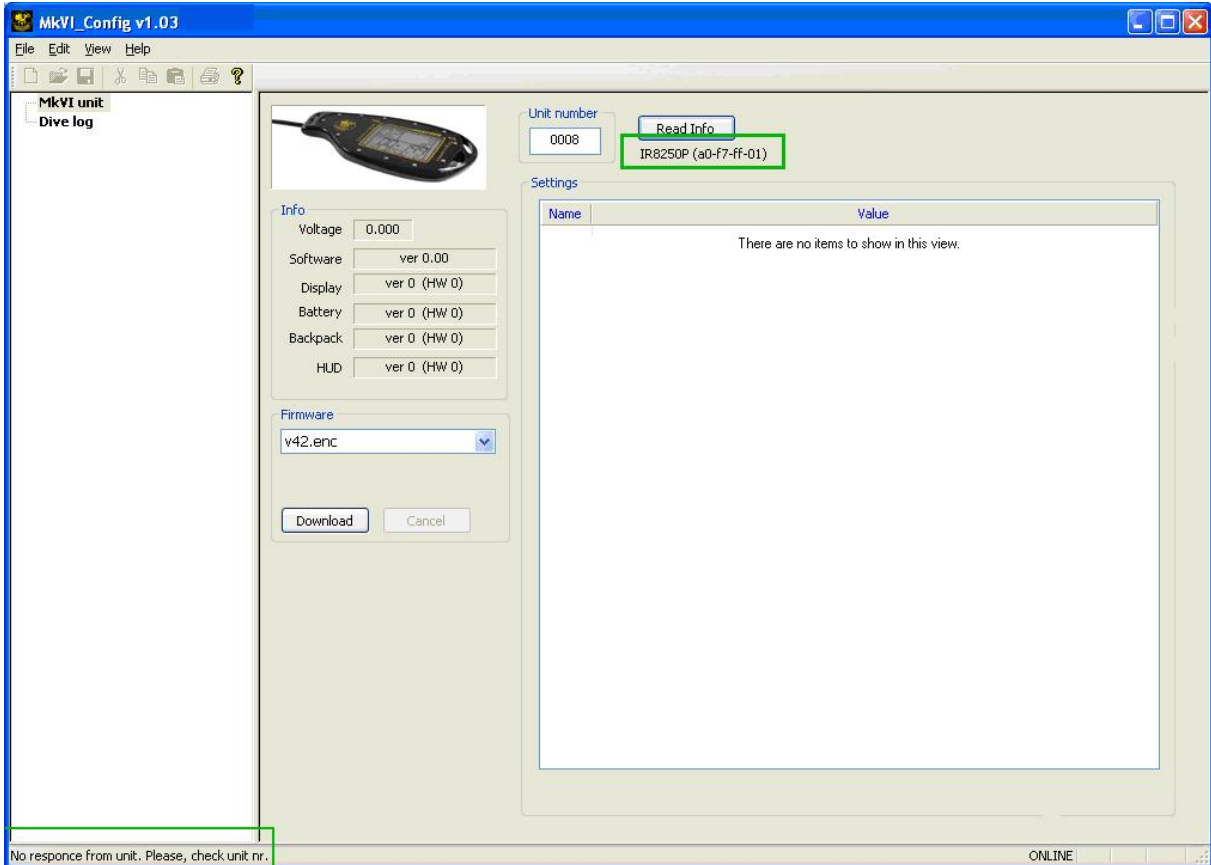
MkVI_Config v1.03

File Edit View Help

MkVI unit
Dive log

Unit number
0008
Read Info
IR8250P (a0-f7-ff-01)

Settings

| Name | Value |
|---|---|
| | There are no items to show in this view. |

Info
Voltage 0.000
Software ver 0.00
Display ver 0 (HW 0)
Battery ver 0 (HW 0)
Backpack ver 0 (HW 0)
HUD ver 0 (HW 0)

Firmware
v42.enc

Download
Cancel

No responce from unit. Please, check unit nr.
ONLINE